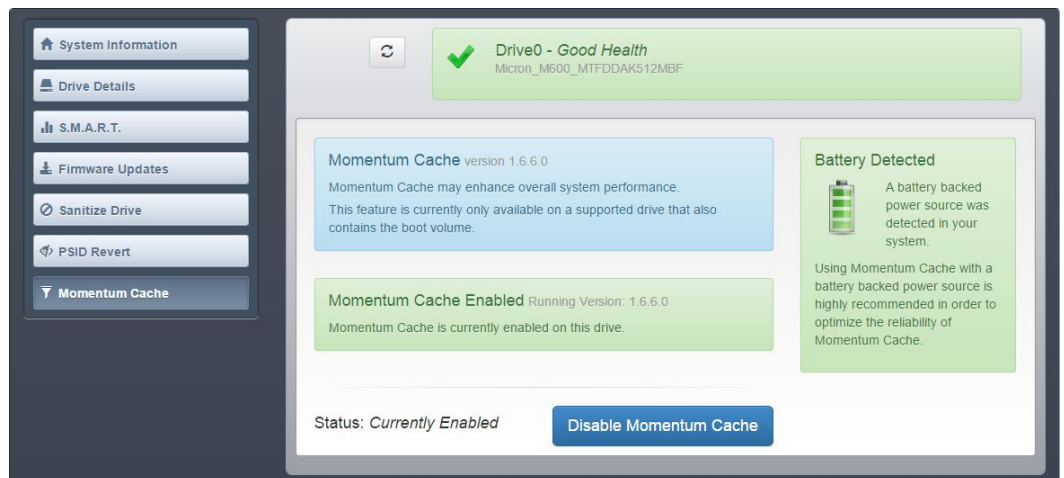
System Information
Drive Details
S.M.A.R.T.
Firmware Updates
Sanitize Drive
PSID Revert
Momentum Cache

Drive0 - *Good Health*
Micron_M600_MTFDDAK512MBF

Momentum Cache version 1.6.6.0
Momentum Cache may enhance overall system performance.
This feature is currently only available on a supported drive that also contains the boot volume.

Momentum Cache Enabled Running Version: 1.6.6.0
Momentum Cache is currently enabled on this drive.

Battery Detected
A battery backed power source was detected in your system.
Using Momentum Cache with a battery backed power source is highly recommended in order to optimize the reliability of Momentum Cache.

Status: *Currently Enabled*
Disable Momentum Cache